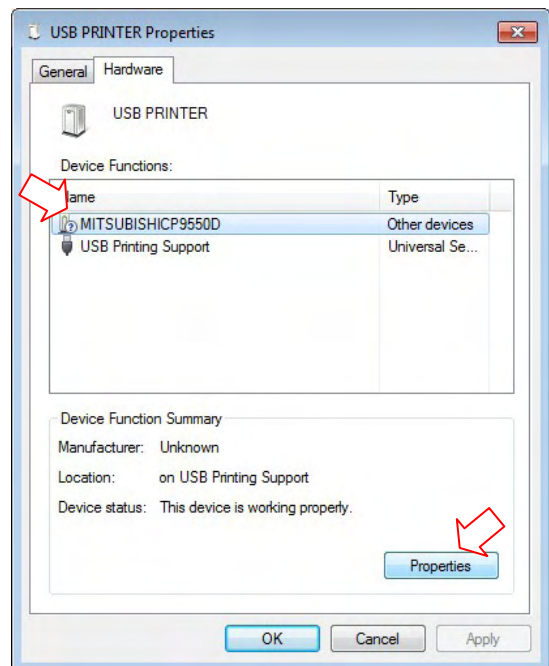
USB PRINTER Properties

General Hardware

USB PRINTER

Device Functions:

| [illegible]ame | Type |
|---|---|
| MITSUBISHICP9550D | Other devices |
| USB Printing Support | Universal Se... |

Device Function Summary

Manufacturer: Unknown

Location: on USB Printing Support

Device status: This device is working properly.

Properties

OK Cancel Apply